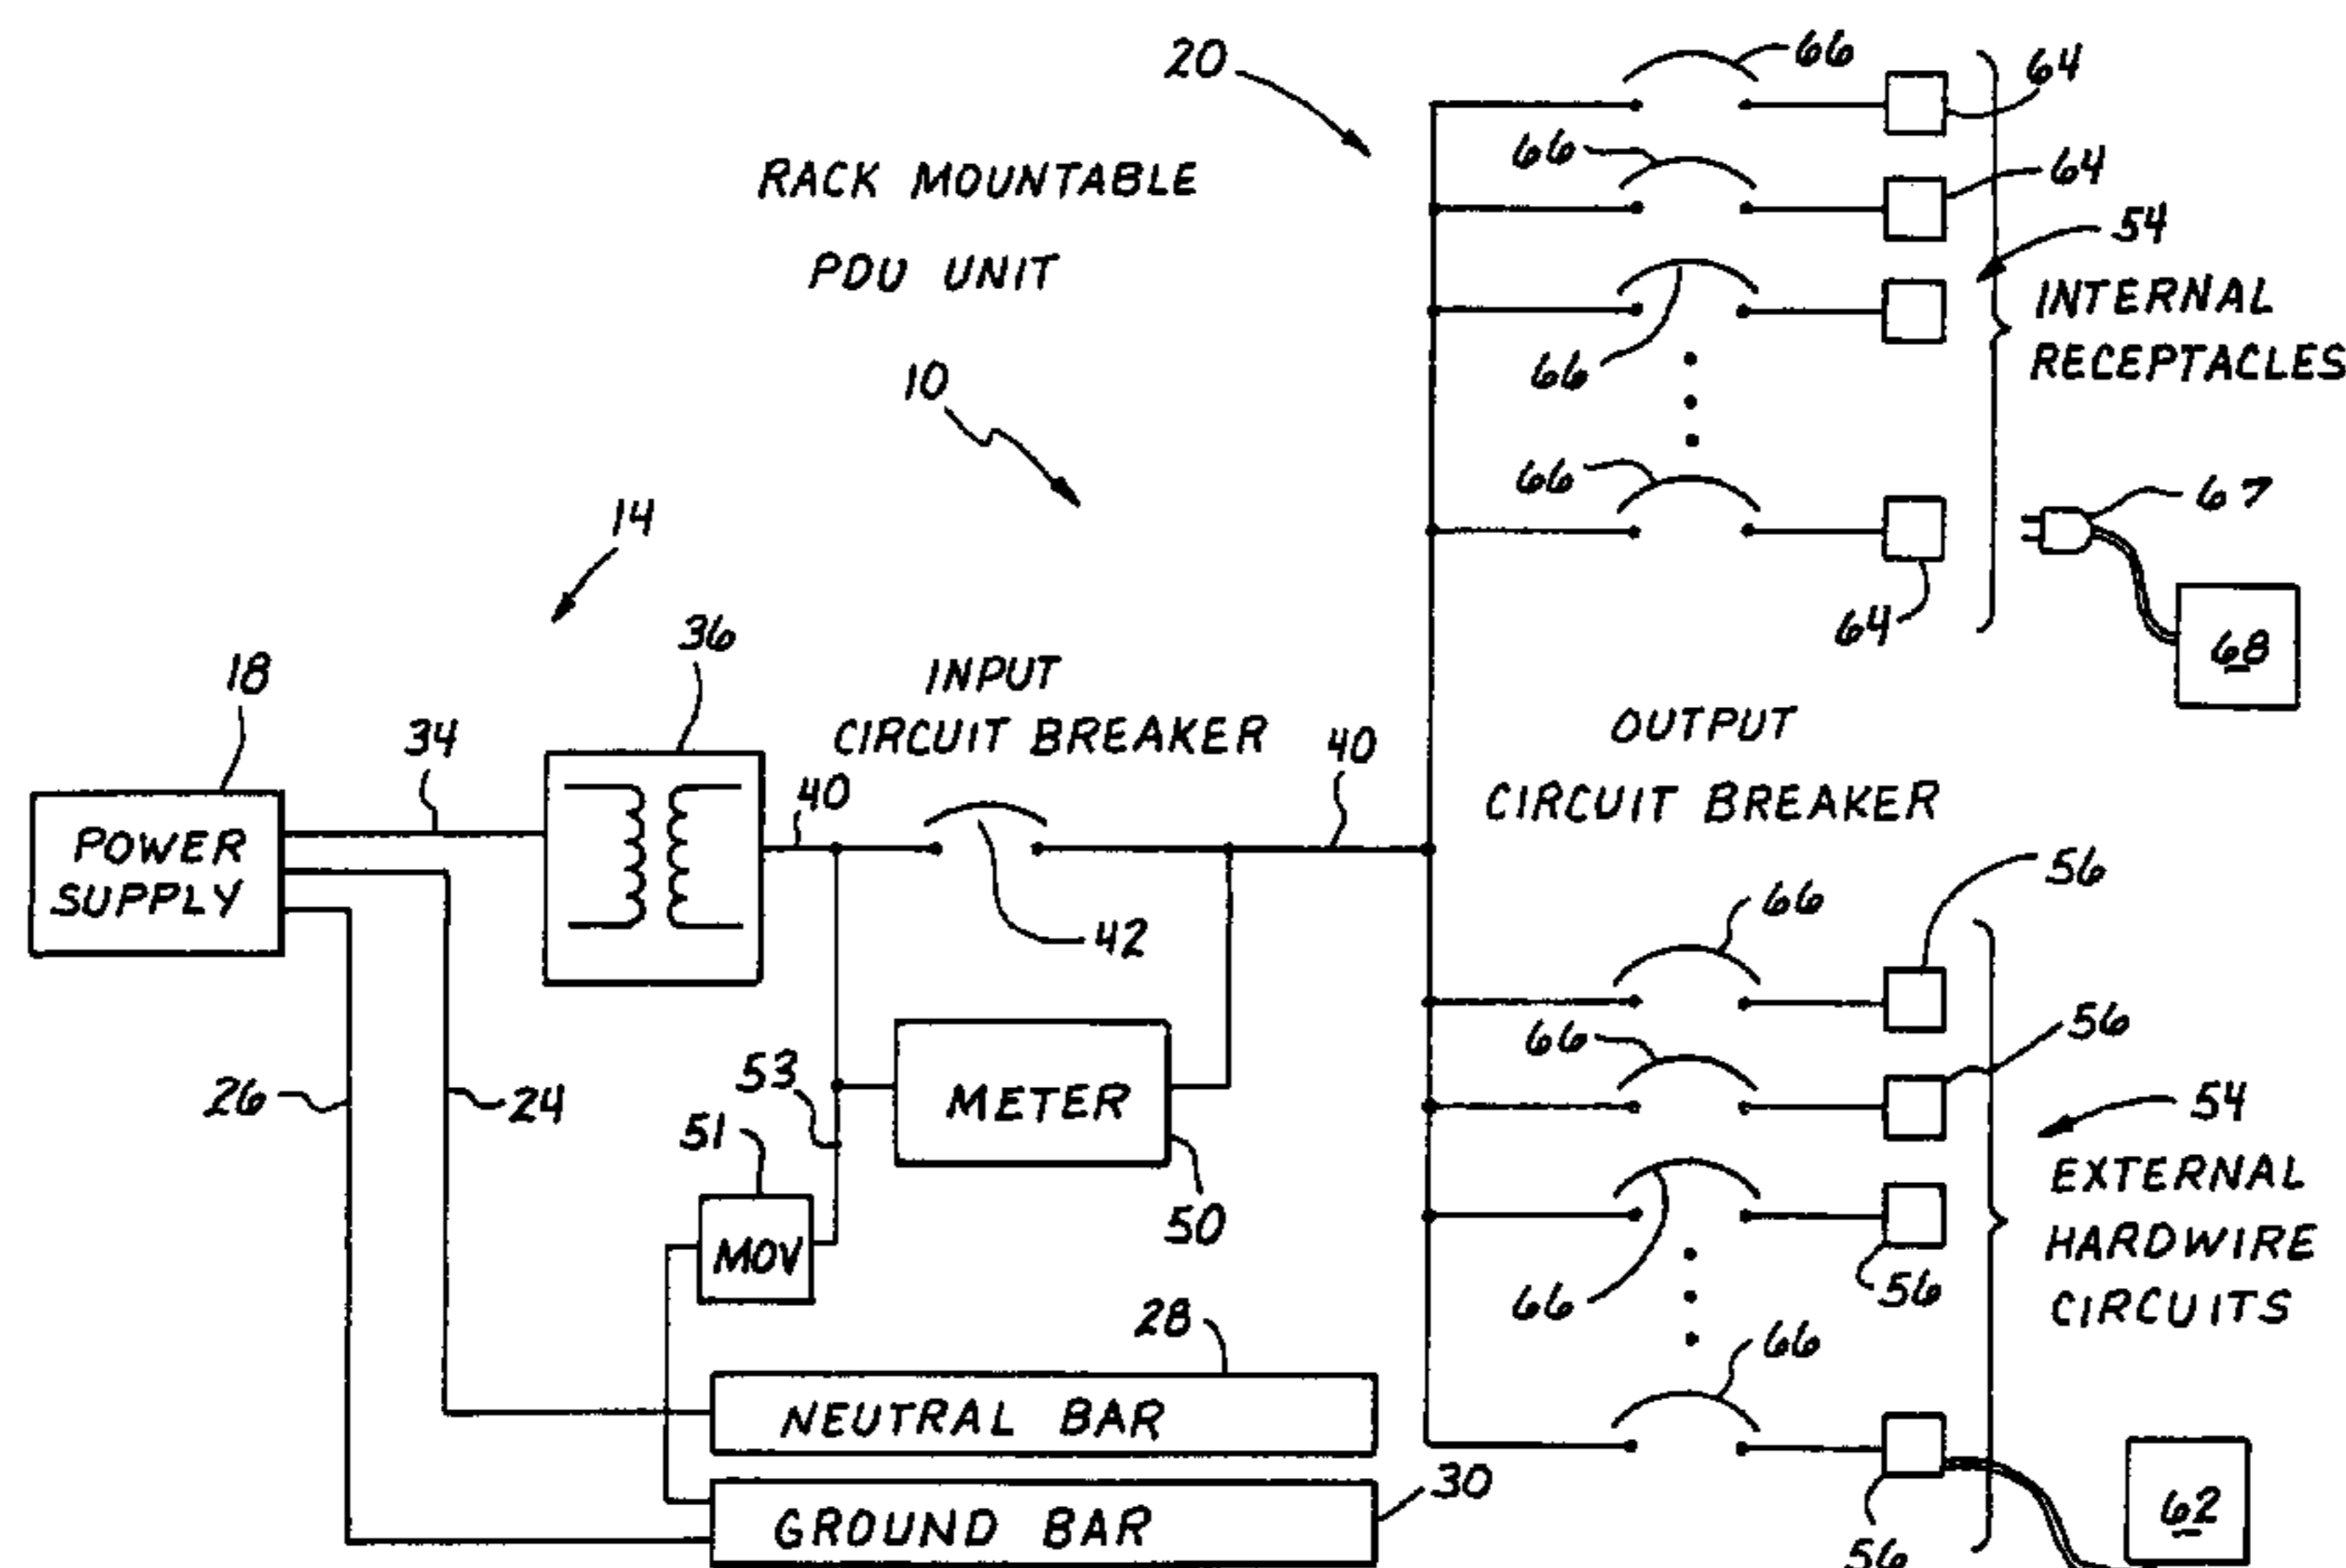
20

66

64

66

64

54

RACK MOUNTABLE

PDU UNIT

INTERNAL RECEPTACLES

66

10

66

67

14

64

68

36

18

INPUT CIRCUIT BREAKER

40

OUTPUT CIRCUIT BREAKER

34

40

POWER SUPPLY

42

56

66

56

66

53

METER

54

26

24

51

EXTERNAL HARDWIRE CIRCUITS

50

MOV

66

56

66

28

NEUTRAL BAR

30

62

GROUND BAR

56